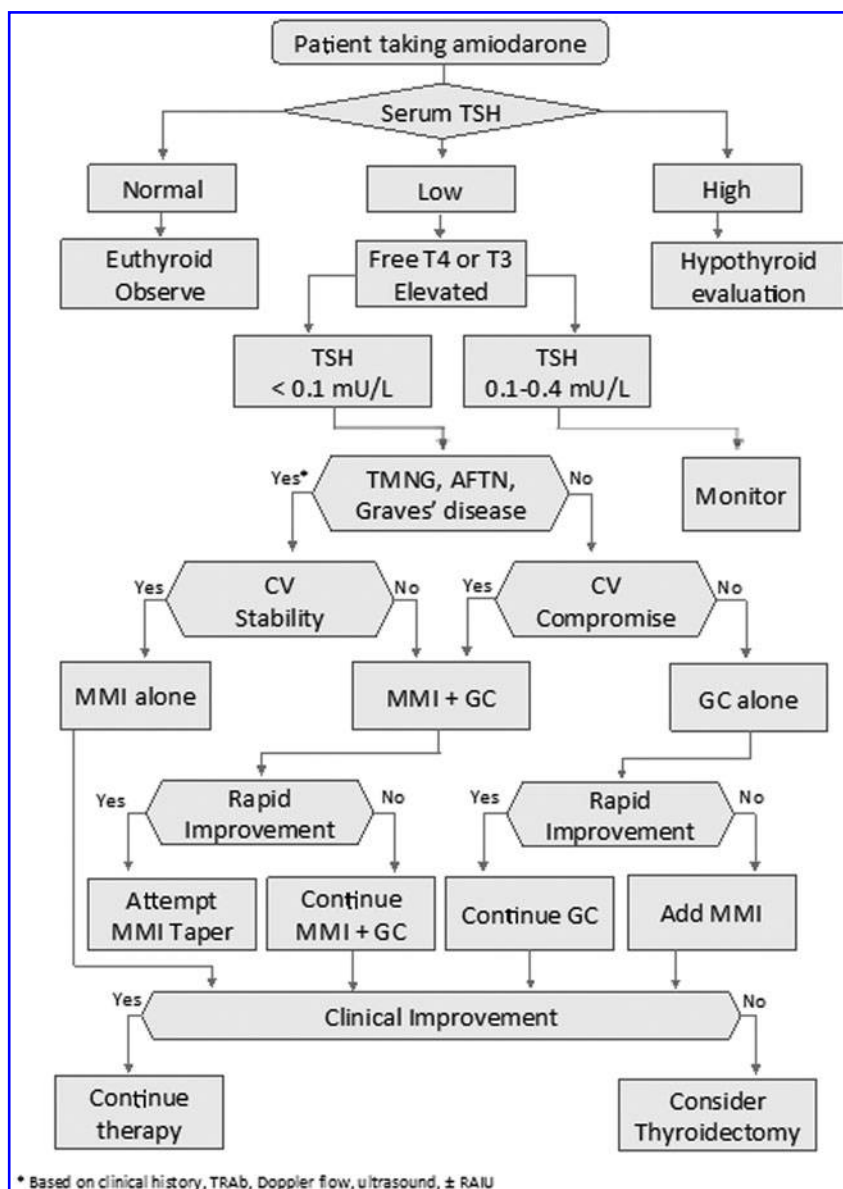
Patient taking amiodarone

Serum TSH

Normal

Low

High

Euthyroid Observe

Free T4 or T3 Elevated

Hypothyroid evaluation

TSH < 0.1 mU/L

TSH 0.1-0.4 mU/L

Yes*

TMNG, AFTN, Graves' disease

No

Monitor

Yes

CV Stability

No

Yes

CV Compromise

No

MMI alone

MMI + GC

GC alone

Yes

Rapid Improvement

No

Yes

Rapid Improvement

No

Attempt MMI Taper

Continue MMI + GC

Continue GC

Add MMI

Yes

Clinical Improvement

No

Continue therapy

Consider Thyroidectomy

* Based on clinical history, TRAb, Doppler flow, ultrasound, ± RAIU